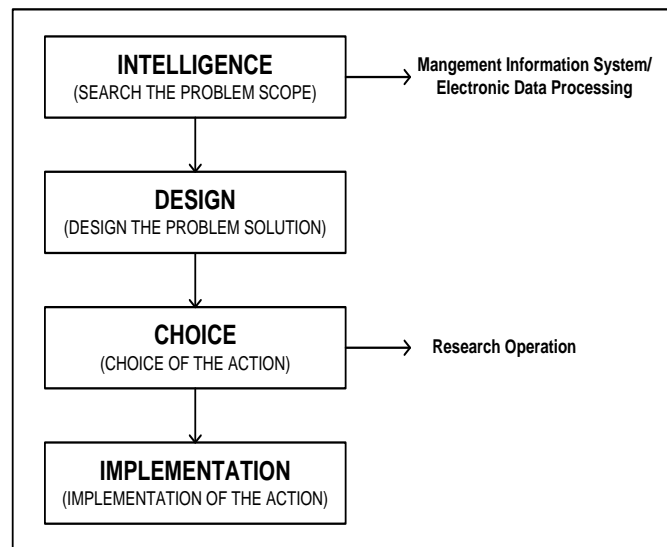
INTELLIGENCE
(SEARCH THE PROBLEM SCOPE)

Mangement Information System/ Electronic Data Processing

DESIGN
(DESIGN THE PROBLEM SOLUTION)

CHOICE
(CHOICE OF THE ACTION)

Research Operation

IMPLEMENTATION
(IMPLEMENTATION OF THE ACTION)